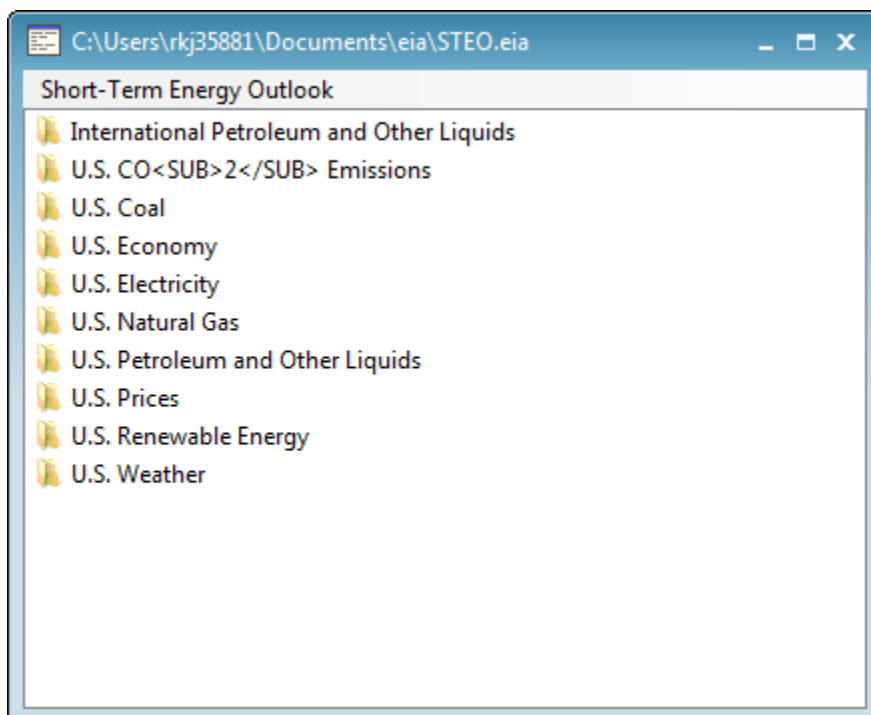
C:\Users\rkj35881\Documents\eia\STEO.eia

Short-Term Energy Outlook

International Petroleum and Other Liquids
U.S. CO<SUB>2</SUB> Emissions
U.S. Coal
U.S. Economy
U.S. Electricity
U.S. Natural Gas
U.S. Petroleum and Other Liquids
U.S. Prices
U.S. Renewable Energy
U.S. Weather